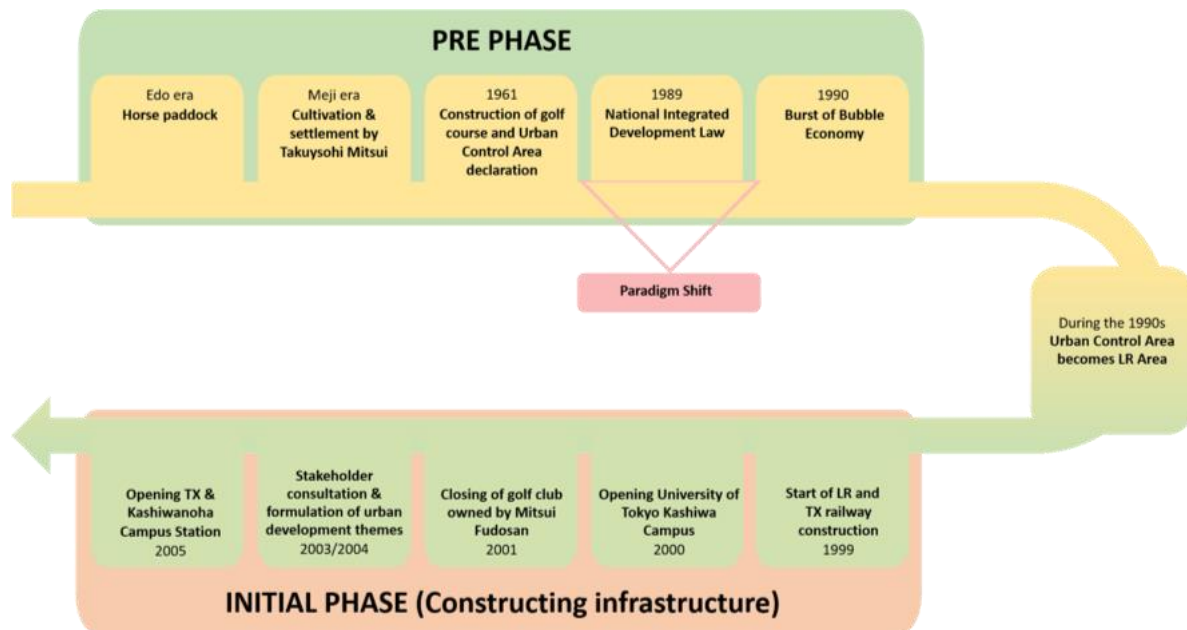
PRE PHASE

Edo era
Horse paddock

Meji era
Cultivation & settlement by Takuysohi Mitsui

1961
Construction of golf course and Urban Control Area declaration

1989
National Integrated Development Law

1990
Burst of Bubble Economy

Paradigm Shift

During the 1990s
Urban Control Area becomes LR Area

Opening TX & Kashiwanoha Campus Station
2005

Stakeholder consultation & formulation of urban development themes
2003/2004

Closing of golf club owned by Mitsui Fudosan
2001

Opening University of Tokyo Kashiwa Campus
2000

Start of LR and TX railway construction
1999

INITIAL PHASE (Constructing infrastructure)